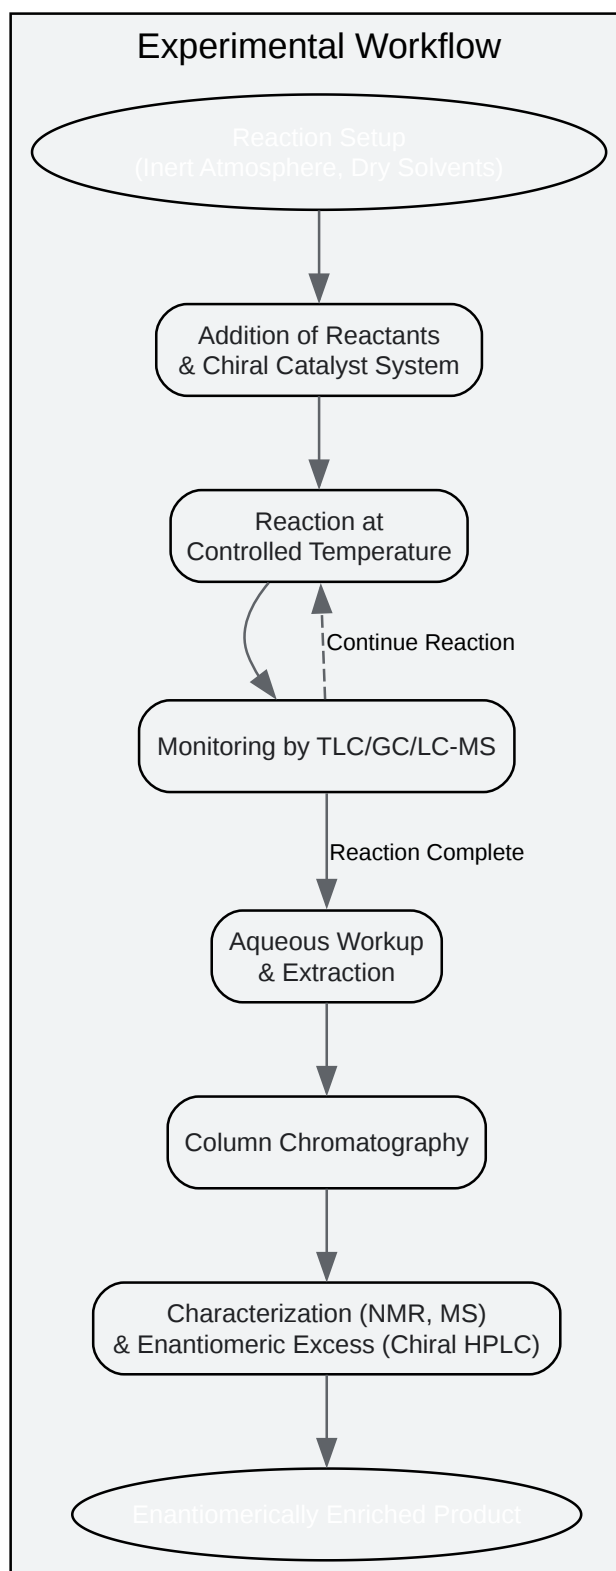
Experimental Workflow

Reaction Setup
(Inert Atmosphere, Dry Solvents)

Addition of Reactants
& Chiral Catalyst System

Reaction at
Controlled Temperature

Continue Reaction

Monitoring by TLC/GC/LC-MS

Reaction Complete

Aqueous Workup
& Extraction

Column Chromatography

Characterization (NMR, MS)
& Enantiomeric Excess (Chiral HPLC)

Enantiomerically Enriched Product